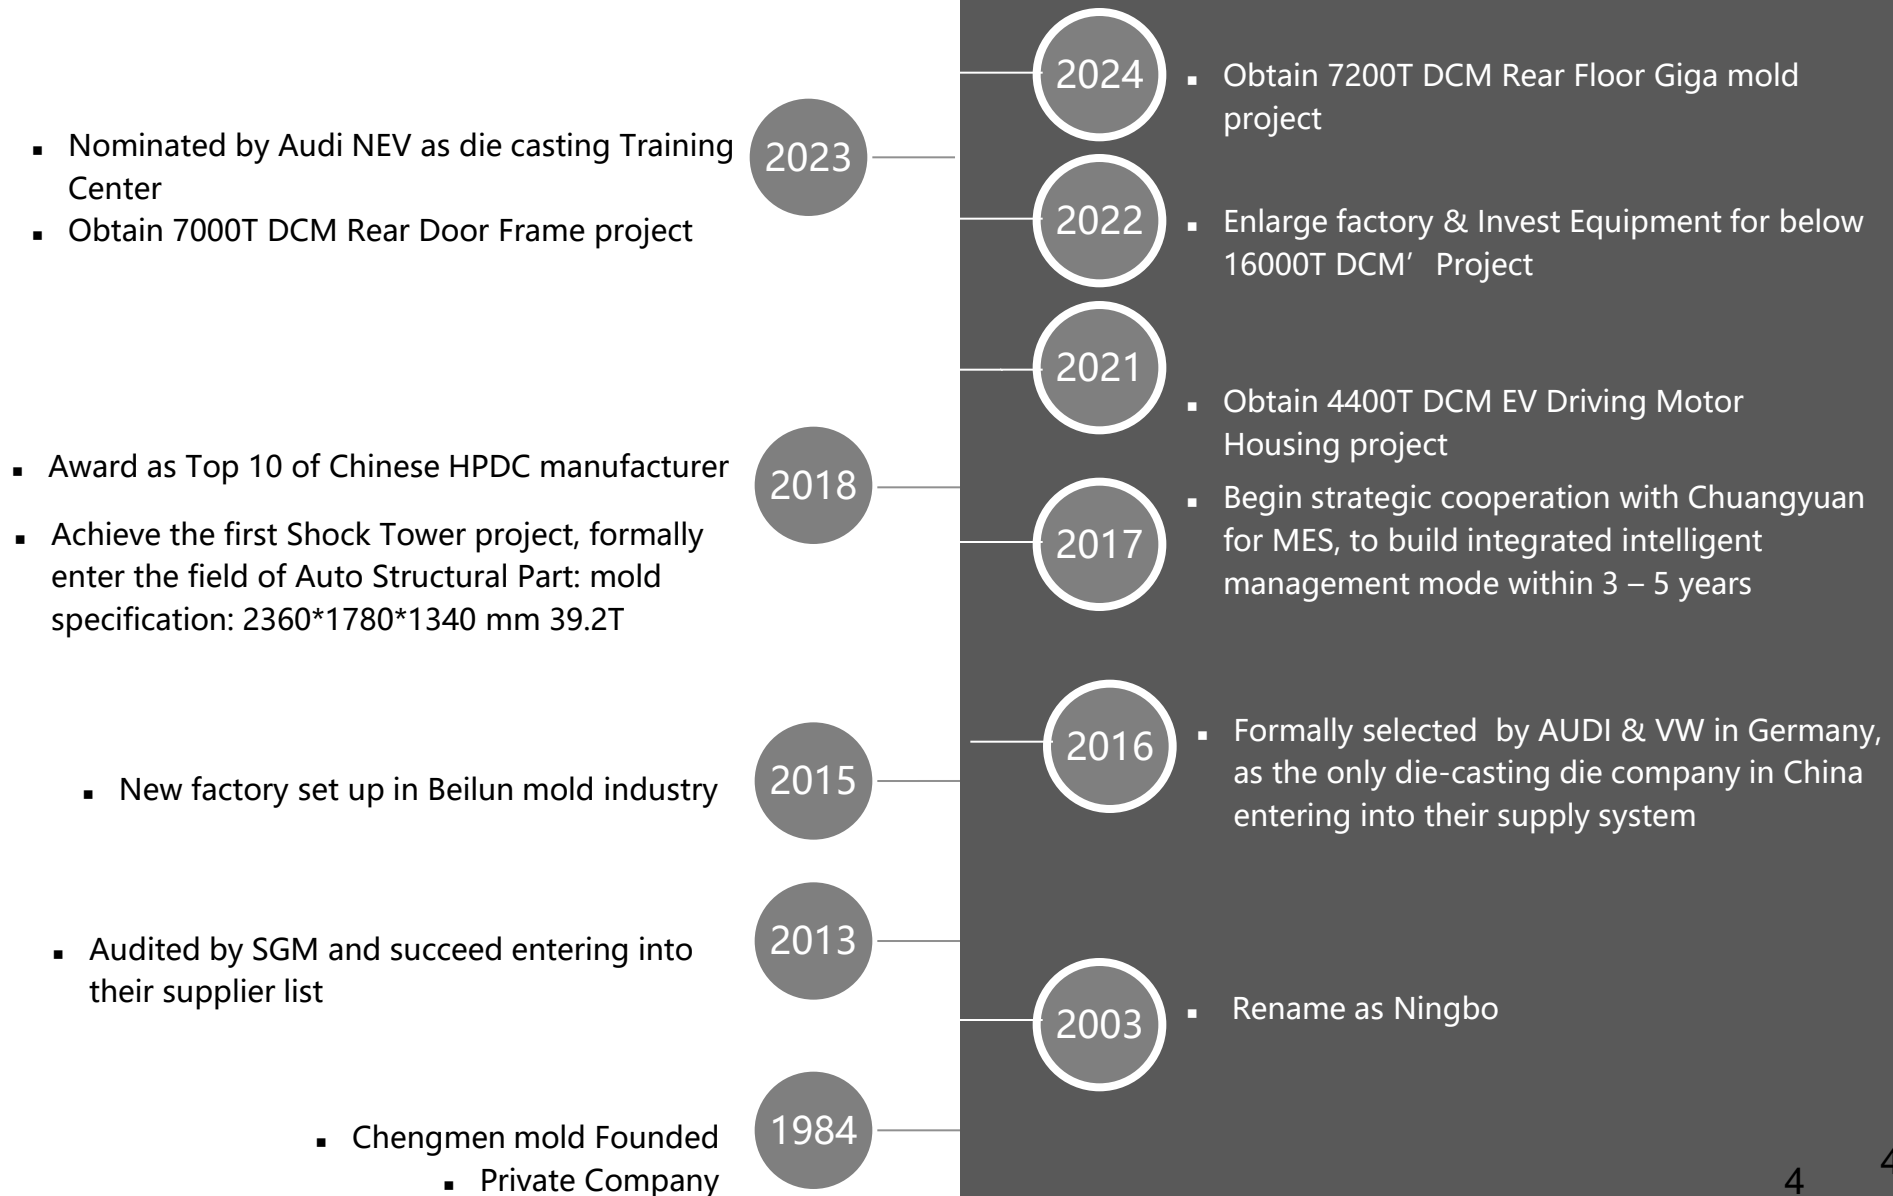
2024

- Obtain 7200T DCM Rear Floor Giga mold project

2023

- Nominated by Audi NEV as die casting Training Center
- Obtain 7000T DCM Rear Door Frame project

2022

- Enlarge factory & Invest Equipment for below 16000T DCM’ Project

2021

- Obtain 4400T DCM EV Driving Motor Housing project

2018

- Award as Top 10 of Chinese HPDC manufacturer
- Achieve the first Shock Tower project, formally enter the field of Auto Structural Part: mold specification: 2360*1780*1340 mm 39.2T

2017

- Begin strategic cooperation with Chuangyuan for MES, to build integrated intelligent management mode within 3 – 5 years

2016

- Formally selected by AUDI & VW in Germany, as the only die-casting die company in China entering into their supply system

2015

- New factory set up in Beilun mold industry

2013

- Audited by SGM and succeed entering into their supplier list

2003

- Rename as Ningbo

1984

- Chengmen mold Founded
- Private Company

4

4